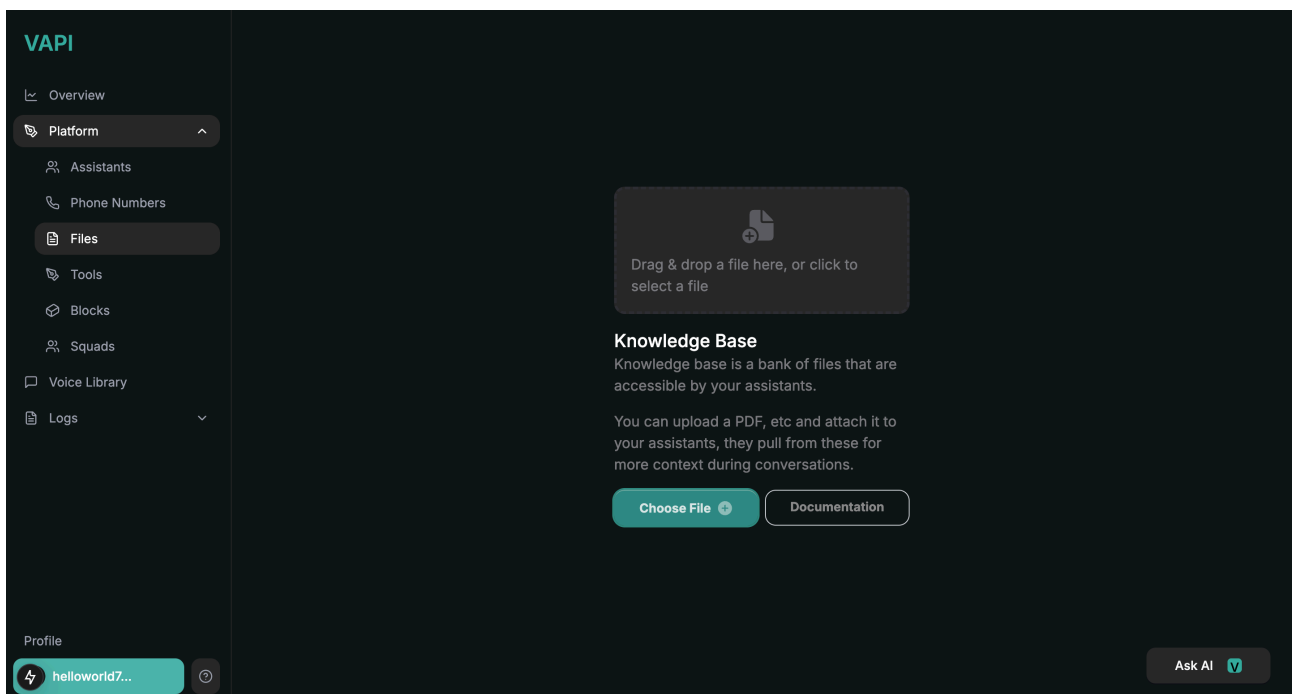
VAPI

Overview
Platform
Assistants
Phone Numbers
Files
Tools
Blocks
Squads
Voice Library
Logs

Profile
helloworld7...

Drag & drop a file here, or click to select a file

Knowledge Base
Knowledge base is a bank of files that are accessible by your assistants.

You can upload a PDF, etc and attach it to your assistants, they pull from these for more context during conversations.

Choose File
Documentation

Ask AI V